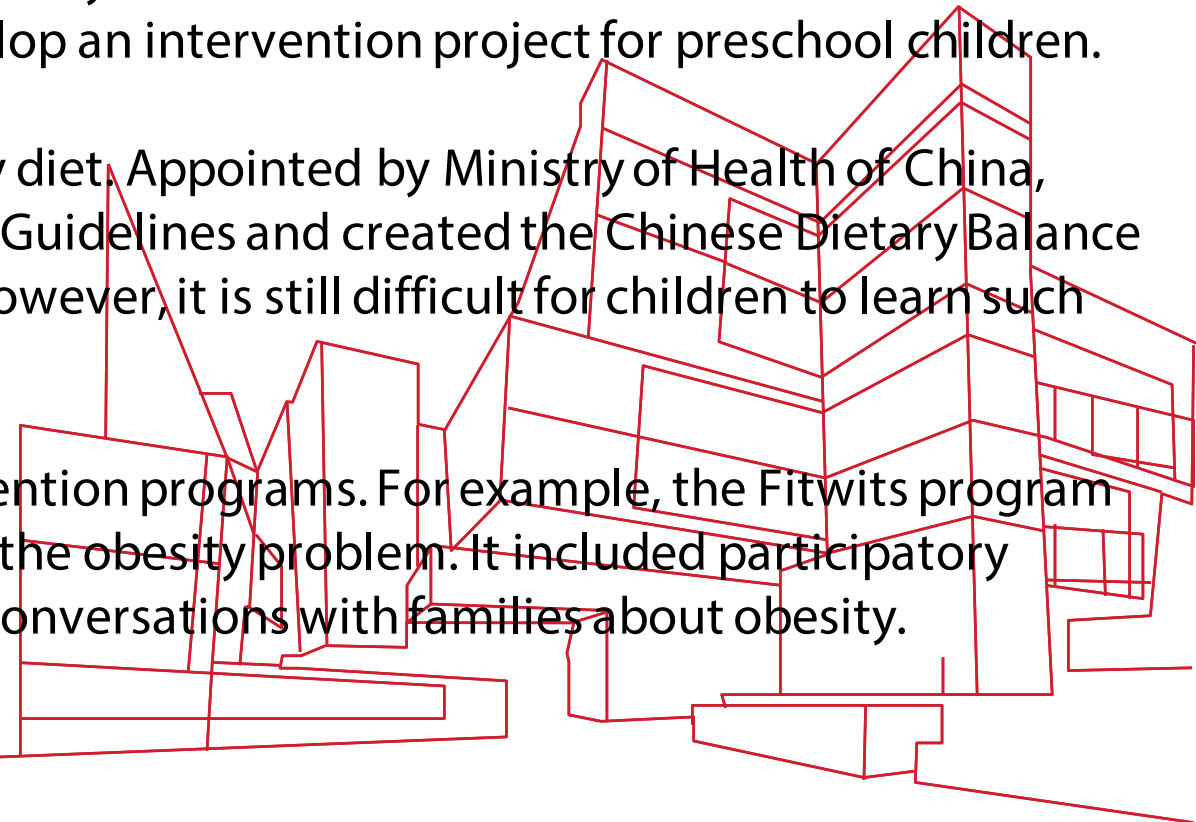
lop an intervention project for preschool children.

y diet. Appointed by Ministry of Health of China, Guidelines and created the Chinese Dietary Balance owever, it is still difficult for children to learn such

ention programs. For example, the Fitwits program the obesity problem. It included participatory onversations with families about obesity.